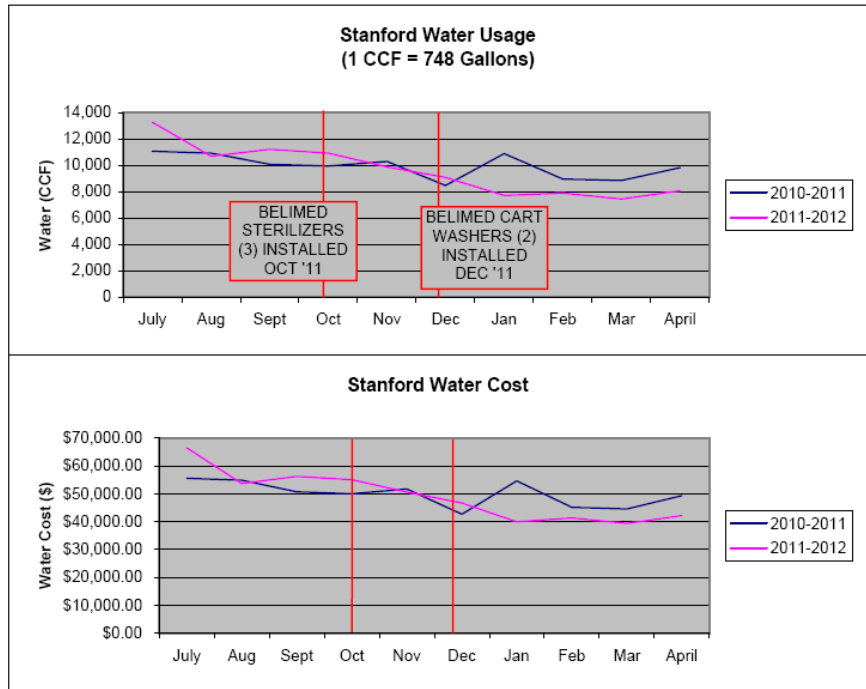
Stanford Water Usage
(1 CCF = 748 Gallons)

Water (CCF)

14,000
12,000
10,000
8,000
6,000
4,000
2,000
0

July Aug Sept Oct Nov Dec Jan Feb Mar April

BELIMED STERILIZERS (3) INSTALLED OCT '11

BELIMED CART WASHERS (2) INSTALLED DEC '11

2010-2011
2011-2012

Stanford Water Cost

Water Cost ($)

$70,000.00
$60,000.00
$50,000.00
$40,000.00
$30,000.00
$20,000.00
$10,000.00
$0.00

July Aug Sept Oct Nov Dec Jan Feb Mar April

2010-2011
2011-2012